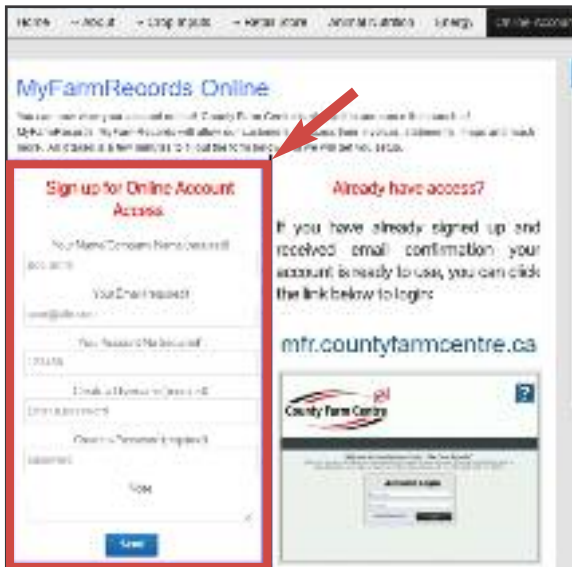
Home | About | Crop Inputs | Retail Store | Animal Nutrition | Energy | Online Accoun

MyFarmRecords Online

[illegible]

Sign up for Online Account Access

Your Name/Company Name (required)

Your Email (required)

Your Account Number (required)

Create a Username (required)

Create a Password (required)

Note

Send

Already have access?

If you have already signed up and received email confirmation your account is ready to use, you can click the link below to login:

mfr.countyfarmcentre.ca

County Farm Centre

?

Account Login